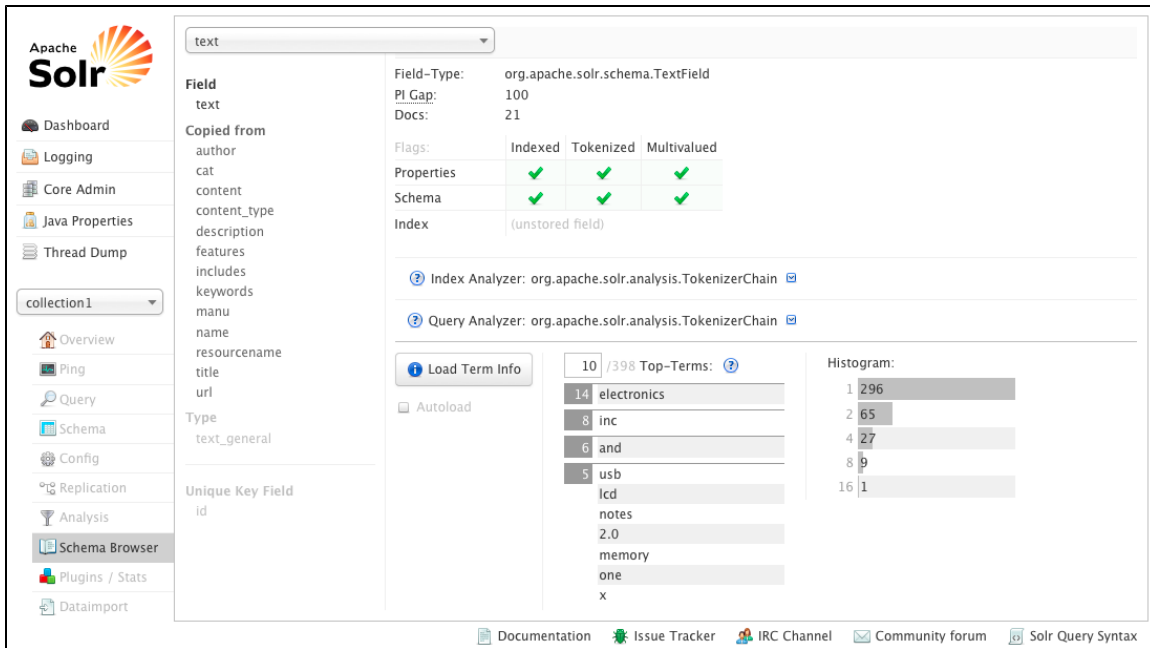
Apache Solr

Dashboard
Logging
Core Admin
Java Properties
Thread Dump

collection1
Overview
Ping
Query
Schema
Config
Replication
Analysis
Schema Browser
Plugins / Stats
Dataimport

text

Field
text
Copied from
author
cat
content
content_type
description
features
includes
keywords
manu
name
resourcename
title
url
Type
text_general

Unique Key Field
id

Field-Type: org.apache.solr.schema.TextField
PI Gap: 100
Docs: 21

| Flags: | Indexed | Tokenized | Multivalued |
|---|---|---|---|
| Properties | ✔ | ✔ | ✔ |
| Schema | ✔ | ✔ | ✔ |
| Index | (unstored field) | | |

Index Analyzer: org.apache.solr.analysis.TokenizerChain

Query Analyzer: org.apache.solr.analysis.TokenizerChain

Load Term Info
Autoload

10 /398 Top-Terms:

| | |
|---|---|
| 14 | electronics |
| 8 | inc |
| 6 | and |
| 5 | usb |
| | lcd |
| | notes |
| | 2.0 |
| | memory |
| | one |
| | x |

Histogram:

| | |
|---|---|
| 1 | 296 |
| 2 | 65 |
| 4 | 27 |
| 8 | 9 |
| 16 | 1 |

Documentation Issue Tracker IRC Channel Community forum Solr Query Syntax